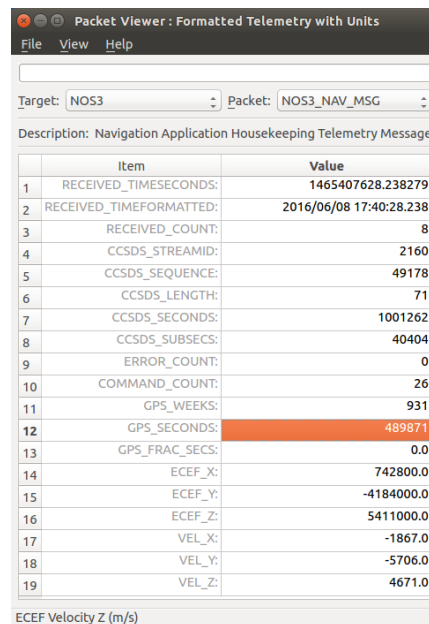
Packet Viewer : Formatted Telemetry with Units

File View Help

Target: NOS3 Packet: NOS3_NAV_MSG

Description: Navigation Application Housekeeping Telemetry Message

| | Item | Value |
|---|---|---|
| 1 | RECEIVED_TIMESECONDS: | 1465407628.238279 |
| 2 | RECEIVED_TIMEFORMATTED: | 2016/06/08 17:40:28.238 |
| 3 | RECEIVED_COUNT: | 8 |
| 4 | CCSDS_STREAMID: | 2160 |
| 5 | CCSDS_SEQUENCE: | 49178 |
| 6 | CCSDS_LENGTH: | 71 |
| 7 | CCSDS_SECONDS: | 1001262 |
| 8 | CCSDS_SUBSECS: | 40404 |
| 9 | ERROR_COUNT: | 0 |
| 10 | COMMAND_COUNT: | 26 |
| 11 | GPS_WEEKS: | 931 |
| 12 | GPS_SECONDS: | 489871 |
| 13 | GPS_FRAC_SECS: | 0.0 |
| 14 | ECEF_X: | 742800.0 |
| 15 | ECEF_Y: | -4184000.0 |
| 16 | ECEF_Z: | 5411000.0 |
| 17 | VEL_X: | -1867.0 |
| 18 | VEL_Y: | -5706.0 |
| 19 | VEL_Z: | 4671.0 |

ECEF Velocity Z (m/s)